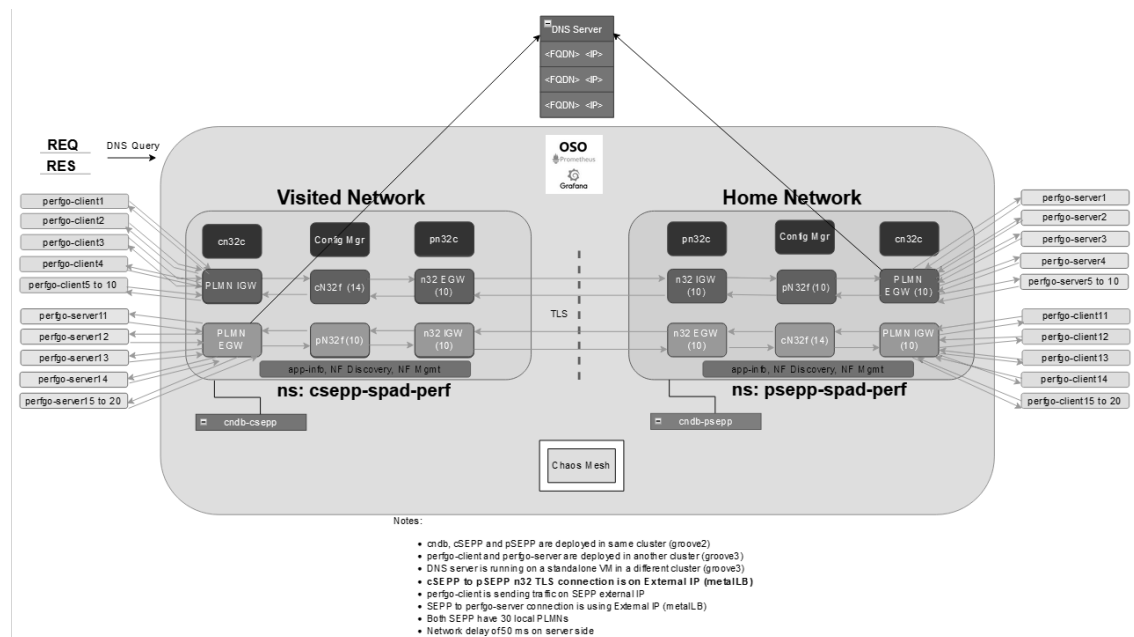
DNS Server
<FQDN> <IP>
<FQDN> <IP>
<FQDN> <IP>

REQ
RES
DNS Query

OSO
Prometheus
Grafana

Visited Network
Home Network

perfgo-client1
perfgo-client2
perfgo-client3
perfgo-client4
perfgo-client5 to 10
perfgo-server11
perfgo-server12
perfgo-server13
perfgo-server14
perfgo-server15 to 20

cn32c
Config Mgr
pn32c
PLMN IGW
cN32f (14)
n32 EGW (10)
PLMN EGW
pN32f (10)
n32 IGW (10)
app-info, NF Discovery, NF Mgmt
ns: csepp-spad-perf
cndb-csepp

TLS

pn32c
Config Mgr
cn32c
n32 IGW (10)
pN32f (10)
PLMN EGW (10)
n32 EGW (10)
cN32f (14)
PLMN IGW (10)
app-info, NF Discovery, NF Mgmt
ns: psepp-spad-perf
cndb-psepp

perfgo-server1
perfgo-server2
perfgo-server3
perfgo-server4
perfgo-server5 to 10
perfgo-client11
perfgo-client12
perfgo-client13
perfgo-client14
perfgo-client15 to 20

Chaos Mesh

Notes:

• cndb, cSEPP and pSEPP are deployed in same cluster (groove2)
• perfgo-client and perfgo-server are deployed in another cluster (groove3)
• DNS server is running on a standalone VM in a different cluster (groove3)
• cSEPP to pSEPP n32 TLS connection is on External IP (metalLB)
• perfgo-client is sending trafic on SEPP external IP
• SEPP to perfgo-server connection is using External IP (metalLB)
• Both SEPP have 30 local PLMNs
• Network delay of 50 ms on server side